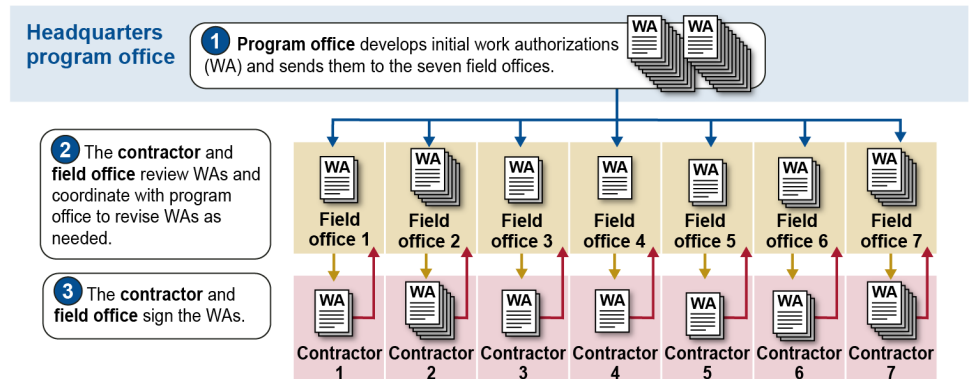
Headquarters program office

1 Program office develops initial work authorizations (WA) and sends them to the seven field offices.

WA WA

2 The contractor and field office review WAs and coordinate with program office to revise WAs as needed.

3 The contractor and field office sign the WAs.

WA Field office 1
WA Field office 2
WA Field office 3
WA Field office 4
WA Field office 5
WA Field office 6
WA Field office 7

WA Contractor 1
WA Contractor 2
WA Contractor 3
WA Contractor 4
WA Contractor 5
WA Contractor 6
WA Contractor 7